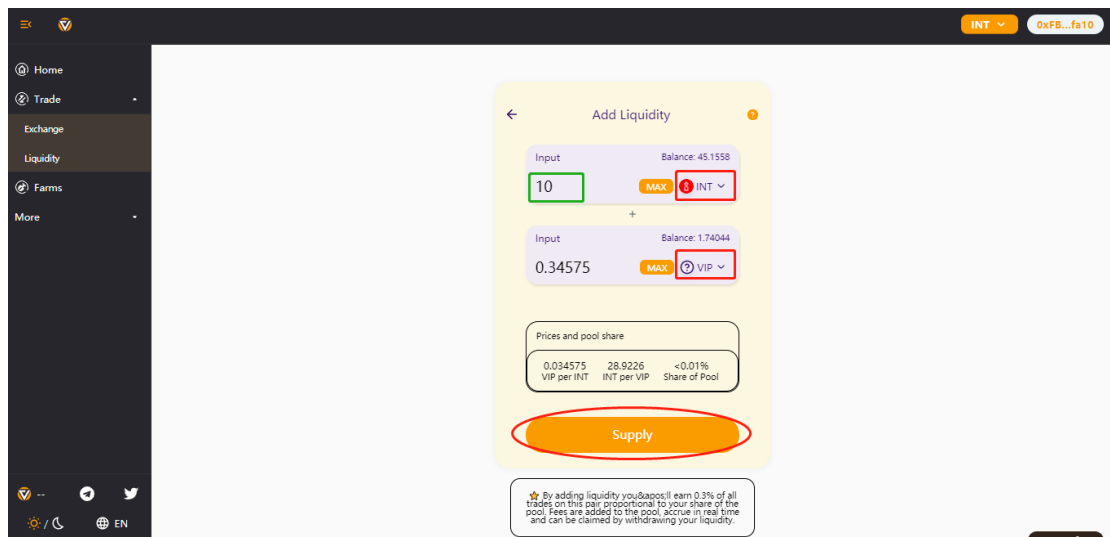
INT
0xFB...fa10

Home
Trade
Exchange
Liquidity
Farms
More

-- 
/ 
EN

Add Liquidity

Input
Balance: 45.1558
10
MAX
INT

+

Input
Balance: 1.74044
0.34575
MAX
VIP

Prices and pool share

| 0.034575 | 28.9226 | <0.01% |
|---|---|---|
| VIP per INT | INT per VIP | Share of Pool |

Supply

By adding liquidity you&apos;ll earn 0.3% of all trades on this pair proportional to your share of the pool. Fees are added to the pool, accrue in real time and can be claimed by withdrawing your liquidity.